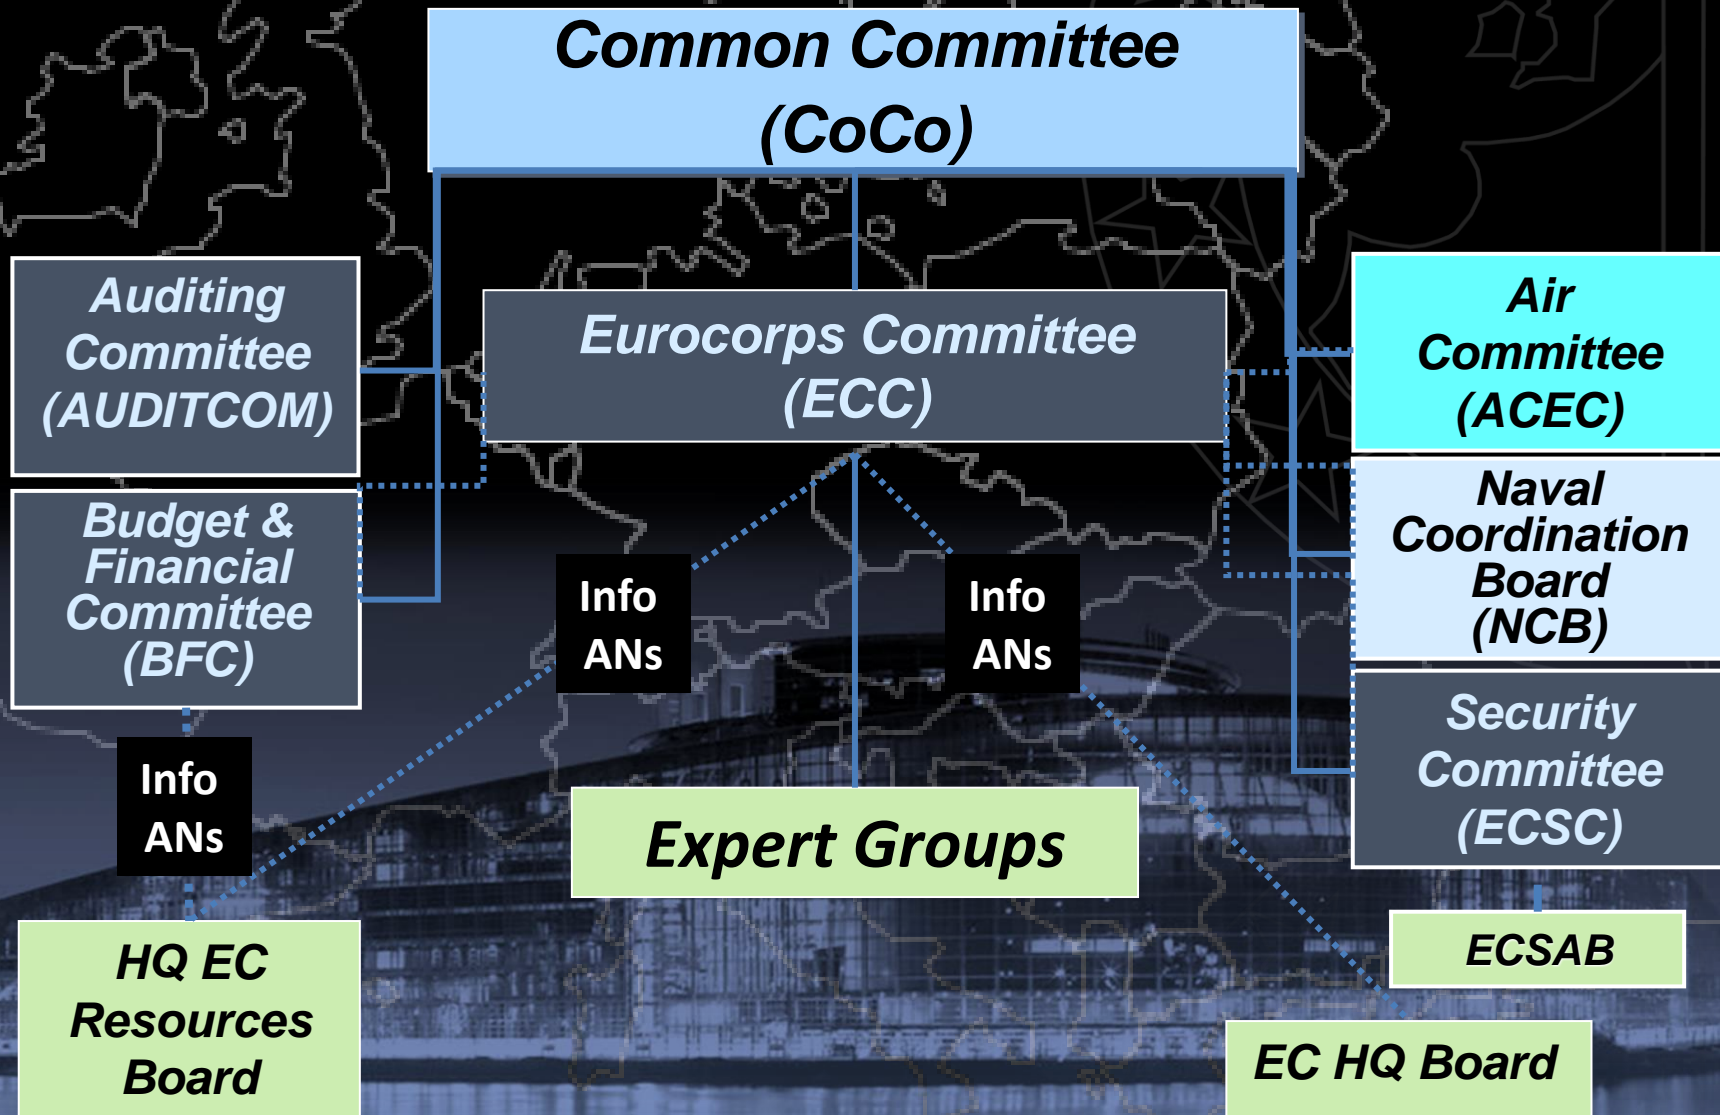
Common Committee (CoCo)

Auditing Committee (AUDITCOM)

Eurocorps Committee (ECC)

Air Committee (ACEC)

Budget & Financial Committee (BFC)

Naval Coordination Board (NCB)

Info ANs

Info ANs

Security Committee (ECSC)

Info ANs

Expert Groups

ECSAB

HQ EC Resources Board

EC HQ Board